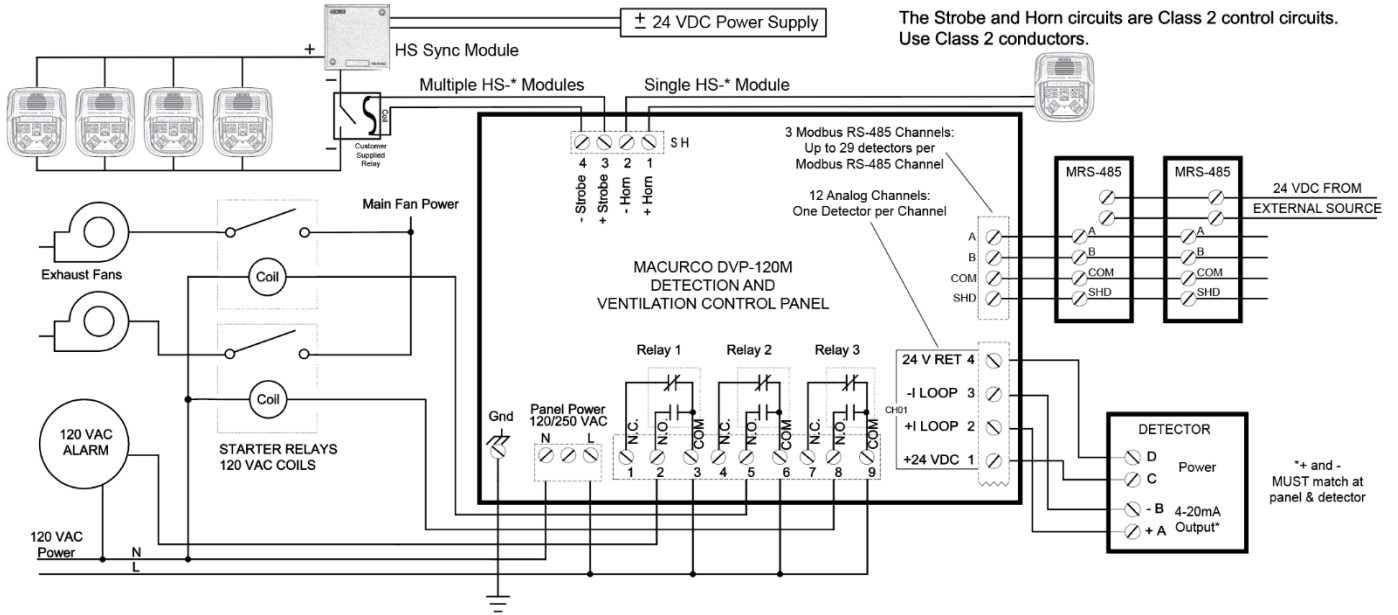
± 24 VDC Power Supply

HS Sync Module

The Strobe and Horn circuits are Class 2 control circuits. Use Class 2 conductors.

+

–

–

Coil

Customer Supplied Relay

Multiple HS-* Modules

Single HS-* Module

4 3 2 1 S H

- Strobe
+ Strobe
- Horn
+ Horn

3 Modbus RS-485 Channels: Up to 29 detectors per Modbus RS-485 Channel

12 Analog Channels: One Detector per Channel

MRS-485

MRS-485

24 VDC FROM EXTERNAL SOURCE

A
B
COM
SHD

A
B
COM
SHD

A
B
COM
SHD

Main Fan Power

Exhaust Fans

Coil

Coil

MACURCO DVP-120M DETECTION AND VENTILATION CONTROL PANEL

Relay 1

Relay 2

Relay 3

24 V RET 4

-I LOOP 3

+I LOOP 2

+24 VDC 1

CH01

120 VAC ALARM

STARTER RELAYS 120 VAC COILS

Gnd

Panel Power 120/250 VAC

N L

N.C. N.O. COM N.C. N.O. COM N.C. N.O. COM

1 2 3 4 5 6 7 8 9

DETECTOR

D
C
Power

- B
+ A
4-20mA Output*

*+ and - MUST match at panel & detector

120 VAC Power

N

L